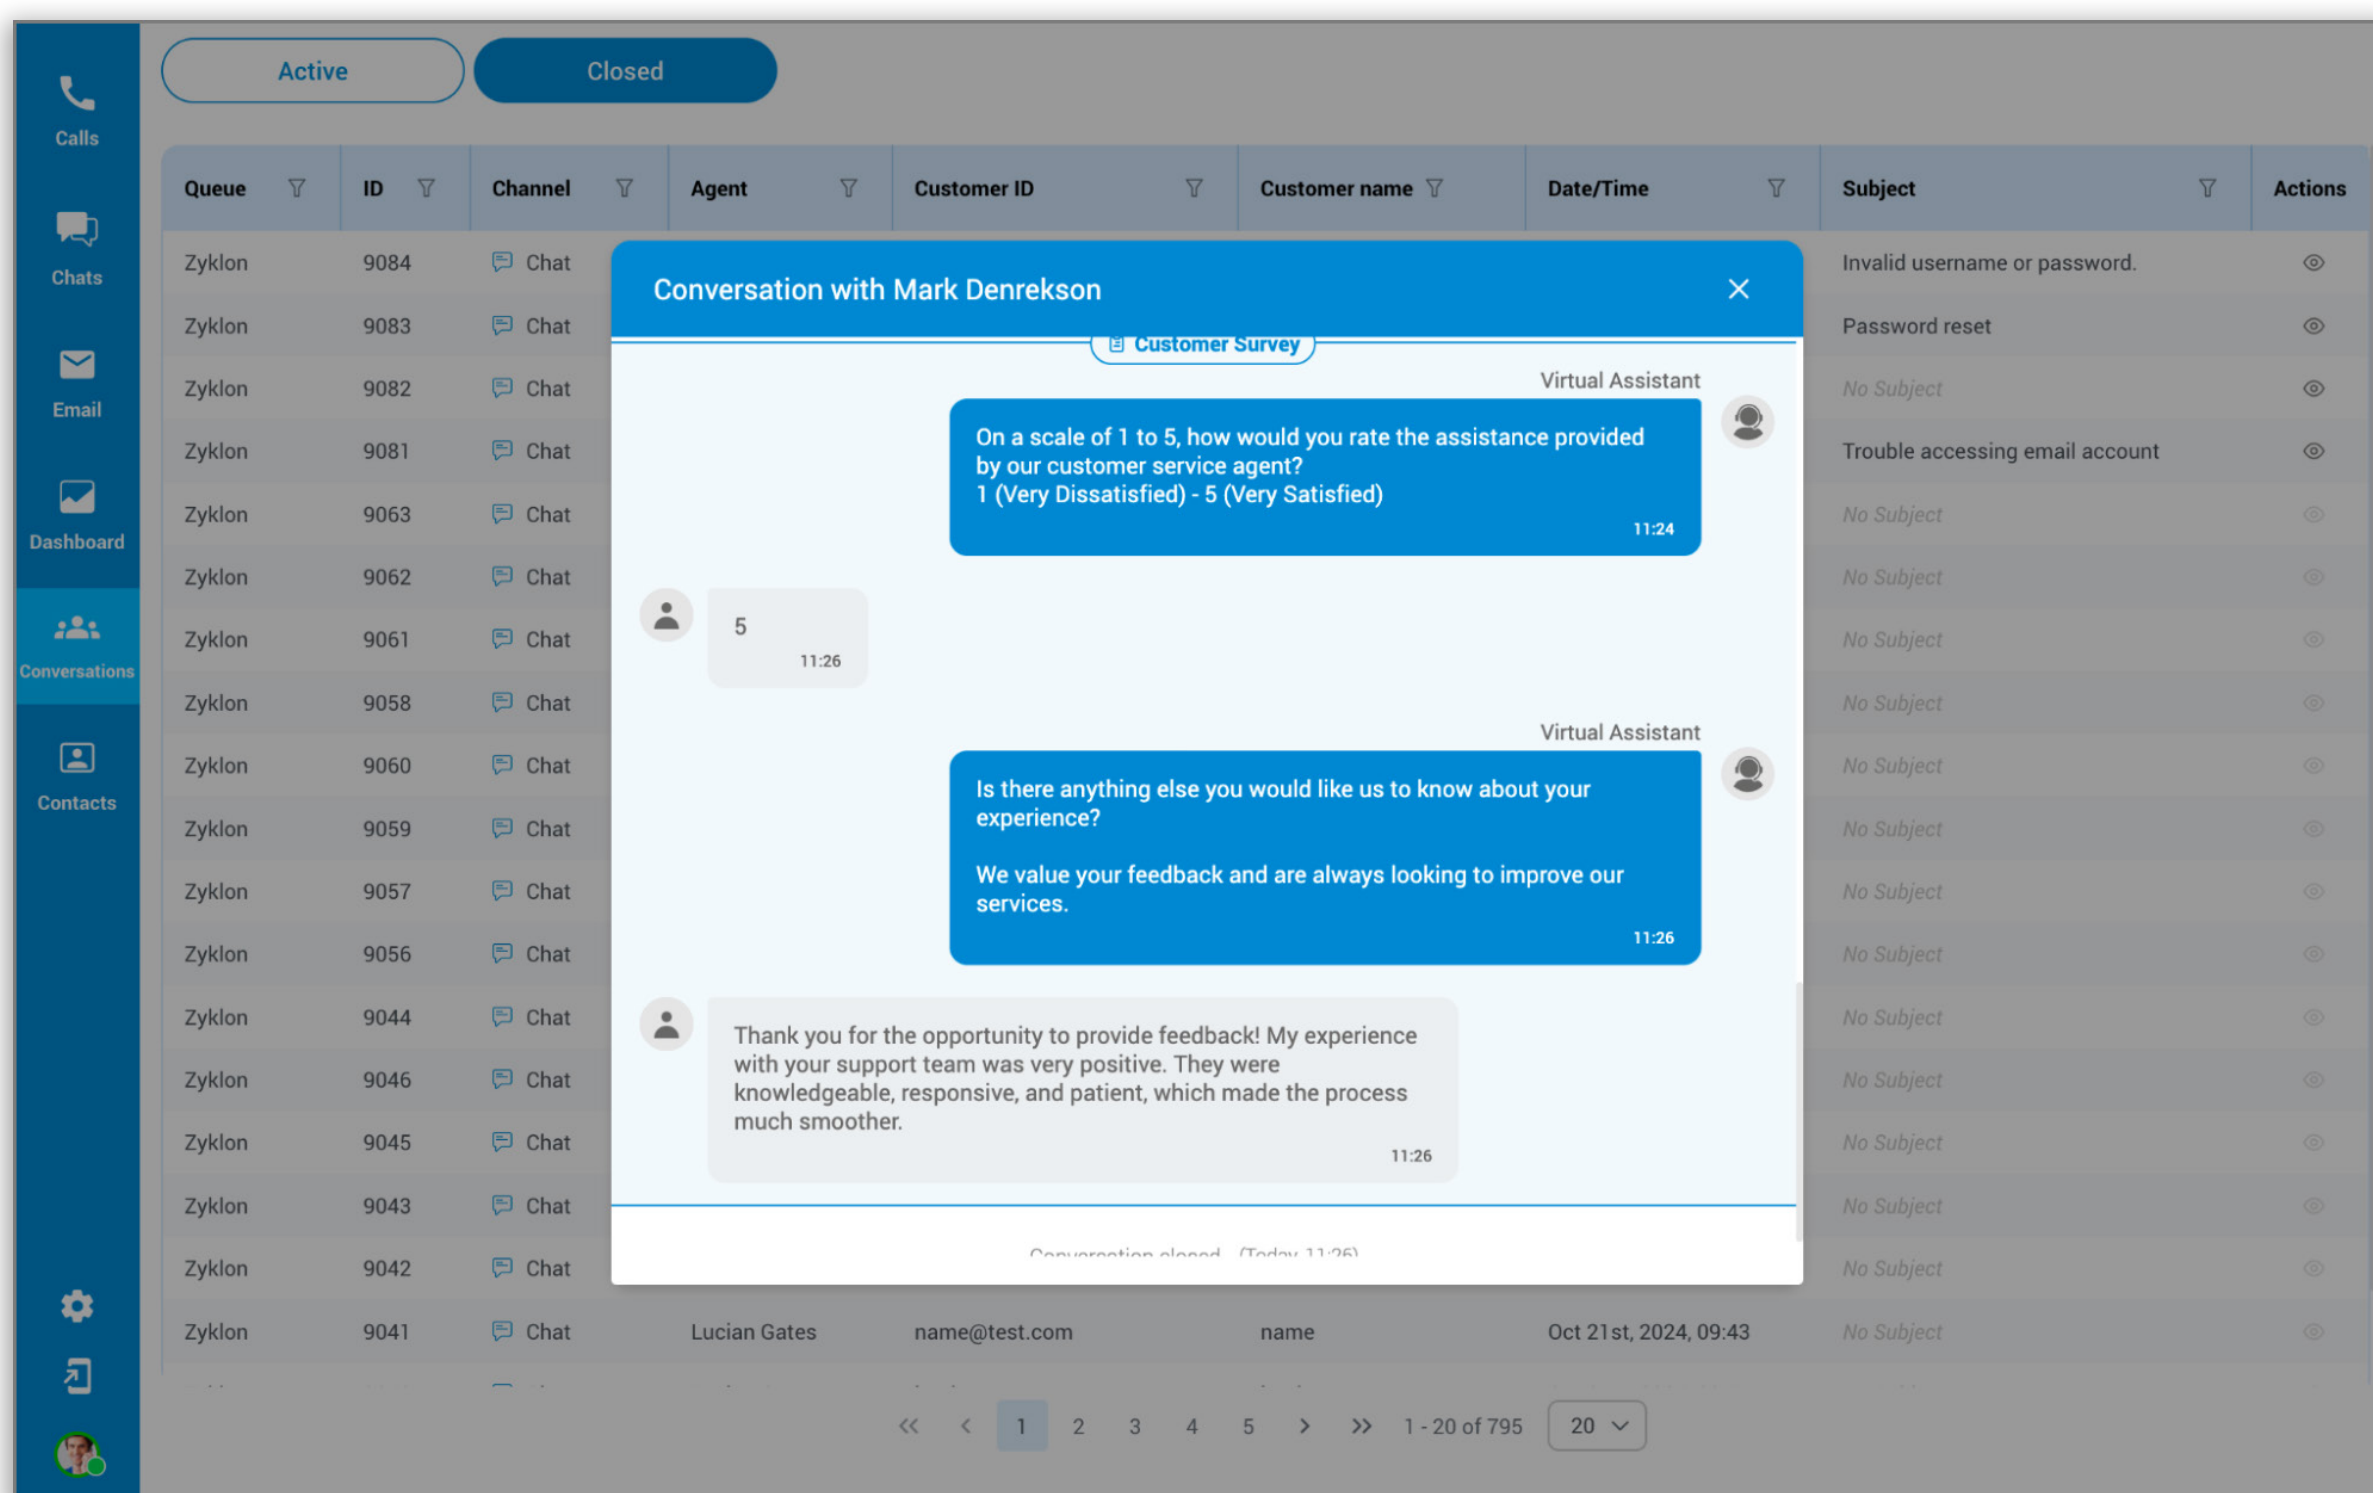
Calls
Chats
Email
Dashboard
Conversations
Contacts

Active
Closed

| Queue | ID | Channel | Agent | Customer ID | Customer name | Date/Time | Subject | Actions |
|---|---|---|---|---|---|---|---|---|
| Zyklon | 9084 | Chat | | | | | Invalid username or password. | |
| Zyklon | 9083 | Chat | | | | | Password reset | |
| Zyklon | 9082 | Chat | | | | | No Subject | |
| Zyklon | 9081 | Chat | | | | | Trouble accessing email account | |
| Zyklon | 9063 | Chat | | | | | No Subject | |
| Zyklon | 9062 | Chat | | | | | No Subject | |
| Zyklon | 9061 | Chat | | | | | No Subject | |
| Zyklon | 9058 | Chat | | | | | No Subject | |
| Zyklon | 9060 | Chat | | | | | No Subject | |
| Zyklon | 9059 | Chat | | | | | No Subject | |
| Zyklon | 9057 | Chat | | | | | No Subject | |
| Zyklon | 9056 | Chat | | | | | No Subject | |
| Zyklon | 9044 | Chat | | | | | No Subject | |
| Zyklon | 9046 | Chat | | | | | No Subject | |
| Zyklon | 9045 | Chat | | | | | No Subject | |
| Zyklon | 9043 | Chat | | | | | No Subject | |
| Zyklon | 9042 | Chat | | | | | No Subject | |
| Zyklon | 9041 | Chat | Lucian Gates | name@test.com | name | Oct 21st, 2024, 09:43 | No Subject | |

Conversation with Mark Denrekson
Customer Survey

Virtual Assistant
On a scale of 1 to 5, how would you rate the assistance provided by our customer service agent?
1 (Very Dissatisfied) - 5 (Very Satisfied)
11:24

5
11:26

Virtual Assistant
Is there anything else you would like us to know about your experience?

We value your feedback and are always looking to improve our services.
11:26

Thank you for the opportunity to provide feedback! My experience with your support team was very positive. They were knowledgeable, responsive, and patient, which made the process much smoother.
11:26

Conversation closed (Today 11:26)

« ‹ 1 2 3 4 5 › » 1 - 20 of 795 20